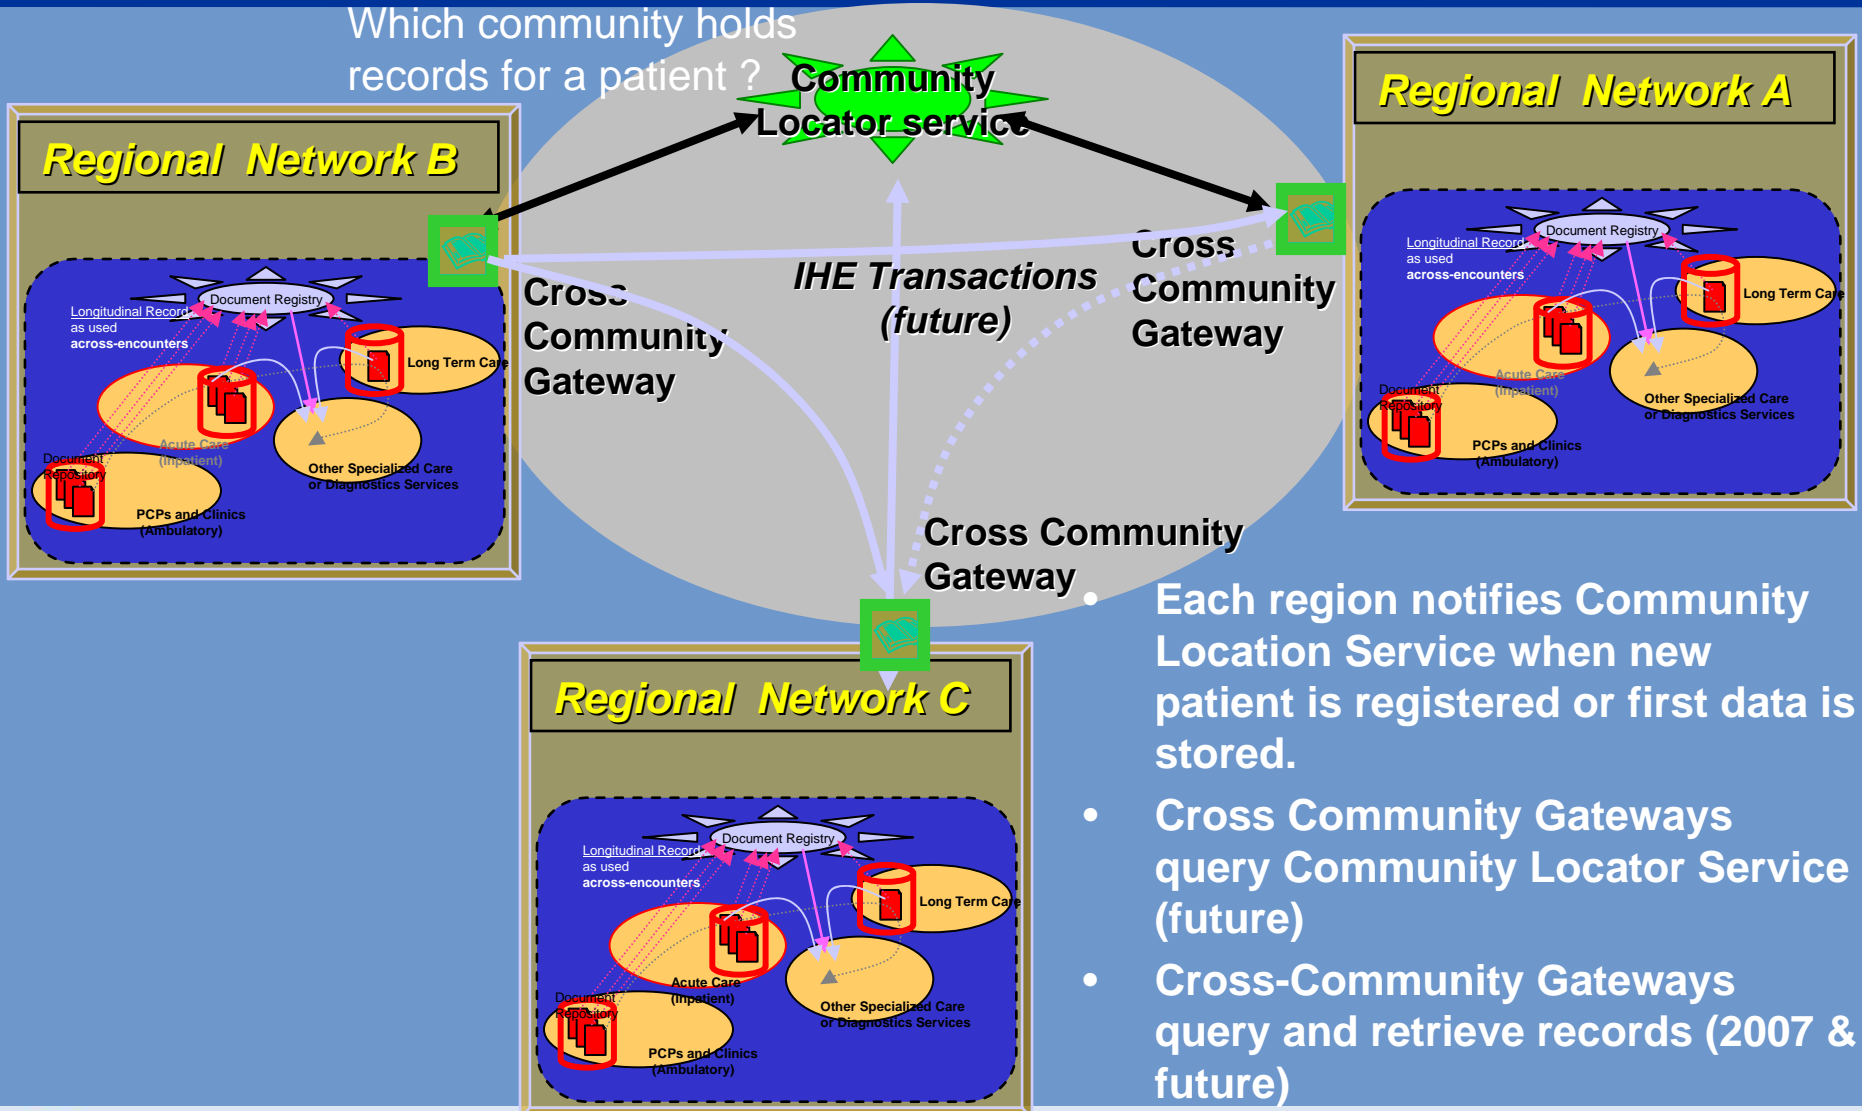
Which community holds records for a patient ?

Community Locator service

Regional Network B

Regional Network A

Regional Network C

Document Registry

Longitudinal Record as used across-encounters

Long Term Care

Acute Care (inpatient)

Other Specialized Care or Diagnostics Services

Document Repository

PCPs and Clinics (Ambulatory)

Cross Community Gateway

IHE Transactions (future)

Cross Community Gateway

Cross Community Gateway

Document Registry

Longitudinal Record as used across-encounters

Long Term Care

Acute Care (inpatient)

Other Specialized Care or Diagnostics Services

Document Repository

PCPs and Clinics (Ambulatory)

Document Registry

Longitudinal Record as used across-encounters

Long Term Care

Acute Care (inpatient)

Other Specialized Care or Diagnostics Services

Document Repository

PCPs and Clinics (Ambulatory)

• Each region notifies Community Location Service when new patient is registered or first data is stored.

• Cross Community Gateways query Community Locator Service (future)

• Cross-Community Gateways query and retrieve records (2007 & future)